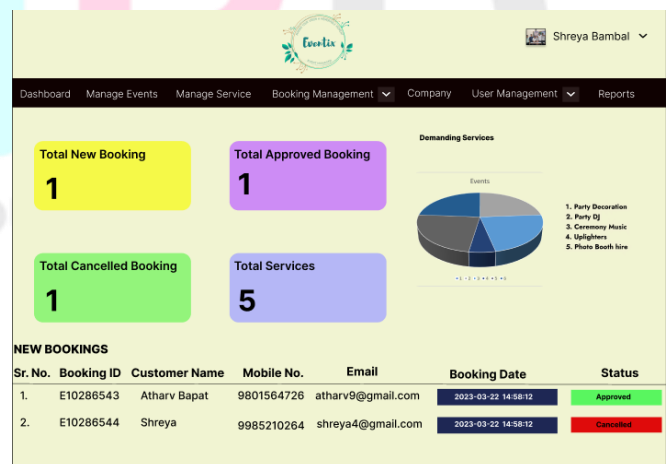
Eventix

Shreya Bambal

Dashboard Manage Events Manage Service Booking Management Company User Management Reports

Total New Booking
1

Total Approved Booking
1

Total Cancelled Booking
1

Total Services
5

Demanding Services

Events

1. Party Decoration
2. Party DJ
3. Ceremony Music
4. Uplighters
5. Photo Booth hire

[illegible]

NEW BOOKINGS

| Sr. No. | Booking ID | Customer Name | Mobile No. | Email | Booking Date | Status |
|---|---|---|---|---|---|---|
| 1. | E10286543 | Atharv Bapat | 9801564726 | atharv9@gmail.com | 2023-03-22 14:58:12 | Approved |
| 2. | E10286544 | Shreya | 9985210264 | shreya4@gmail.com | 2023-03-22 14:58:12 | Cancelled |